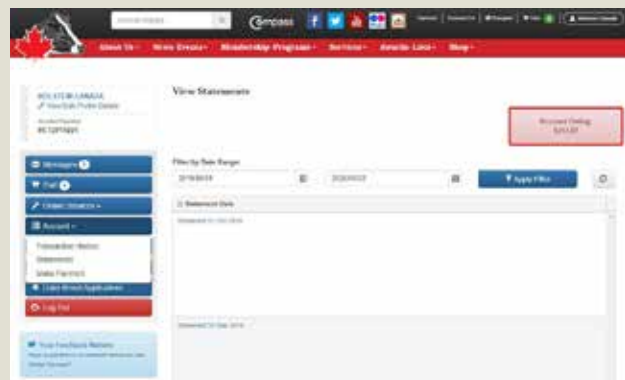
Compass

About Us · News Events · Membership Programs · Services · Awards Lists · Shop

HOLSTEIN CANADA
View/Edit Profile Details
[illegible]

View Statements

Account Owing
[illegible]

Messages
Cart
Order Services
Account
Transaction History
Statements
Make Payment
Order Breed Applications
Log Out

Your Feedback Matters
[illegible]

Filter by Date Range
2018/03/19
2020/03/19
Apply Filter

Statement Date
Statement 31 Oct 2018

Statement 30 Sep 2018